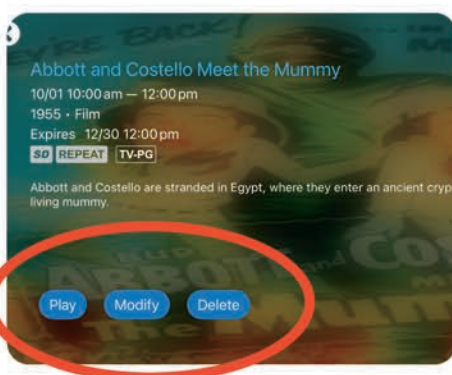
Abbott and Costello Meet the Mummy

10/01 10:00 am — 12:00 pm

1955 • Film

Expires 12/30 12:00 pm

SD REPEAT TV-PG

Abbott and Costello are stranded in Egypt, where they enter an ancient cryp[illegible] living mummy.

Play Modify Delete